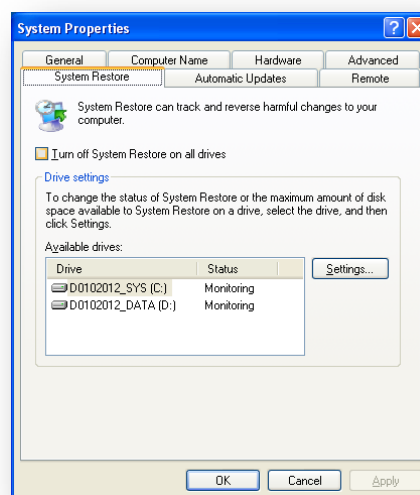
System Properties

General | Computer Name | Hardware | Advanced
System Restore | Automatic Updates | Remote

System Restore can track and reverse harmful changes to your computer.

Turn off System Restore on all drives

Drive settings

To change the status of System Restore or the maximum amount of disk space available to System Restore on a drive, select the drive, and then click Settings.

Available drives:

| Drive | Status |
|---|---|
| D0102012_SYS (C:) | Monitoring |
| D0102012_DATA (D:) | Monitoring |

Settings...

OK | Cancel | Apply